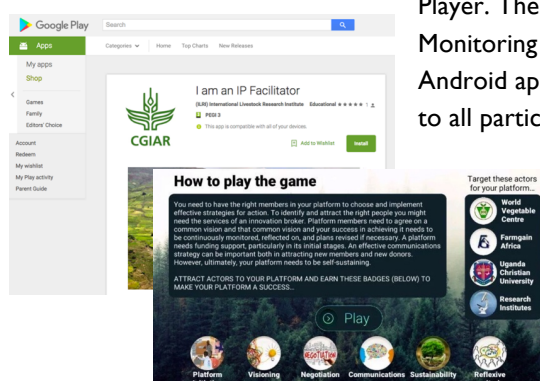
Google Play

Search

Apps

My apps

Shop

Games

Family

Editors' Choice

Account

Redeem

My wishlist

My Play activity

Parent Guide

Categories

Home

Top Charts

New Releases

CGIAR

I am an IP Facilitator

(ILRI) International Livestock Research Institute Educational ★★★★★ 1

PEGI 3

This app is compatible with all of your devices.

Add to Wishlist

Install

How to play the game

You need to have the right members in your platform to choose and implement effective strategies for action. To identify and attract the right people you might need the services of an innovation broker. Platform members need to agree on a common vision and that common vision and your success in achieving it needs to be continuously monitored, reflected on, and plans revised if necessary. A platform needs funding support, particularly in its initial stages. An effective communications strategy can be important both in attracting new members and new donors. However, ultimately, your platform needs to be self-sustaining.

ATTRACT ACTORS TO YOUR PLATFORM AND EARN THESE BADGES (BELOW) TO MAKE YOUR PLATFORM A SUCCESS...

Play

Target these actors for your platform...

World Vegetable Centre

Farmgain Africa

Uganda Christian University

Research Institutes

Platform

Visioning

NEGOTIATION

Negotiation

Communications

Sustainability

Reflexive

Player. The

Monitoring

Android ap

to all partic